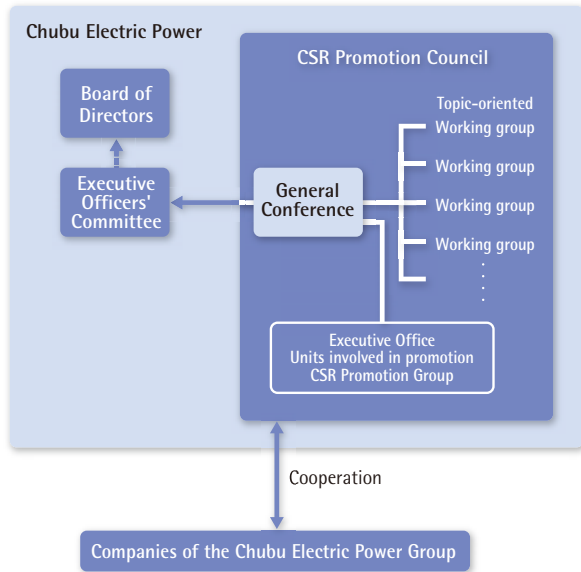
Chubu Electric Power

Board of Directors

Executive Officers' Committee

CSR Promotion Council

General Conference

Topic-oriented Working group

Working group

Working group

Working group

Executive Office
Units involved in promotion
CSR Promotion Group

Cooperation

Companies of the Chubu Electric Power Group